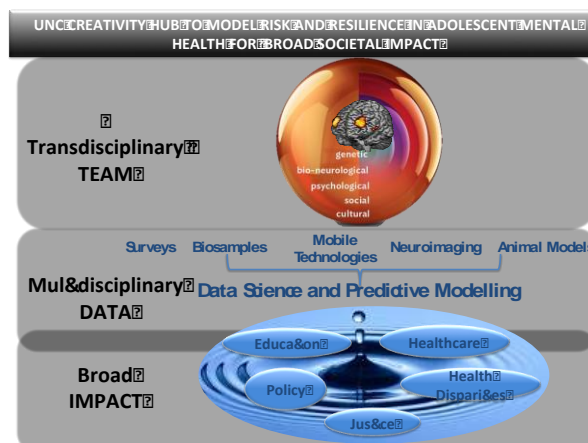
UNC CREATIVITY HUB TO MODEL RISK AND RESILIENCE IN ADOLESCENT MENTAL HEALTH FOR BROAD SOCIETAL IMPACT

Transdisciplinary TEAM

genetic
bio-neurological
psychological
social
cultural

Mul&disciplinary DATA

Surveys Biosamples Mobile Technologies Neuroimaging Animal Models

Data Science and Predictive Modelling

Broad IMPACT

Educa&on
Healthcare
Policy
Health Dispari&es
Jus&ce